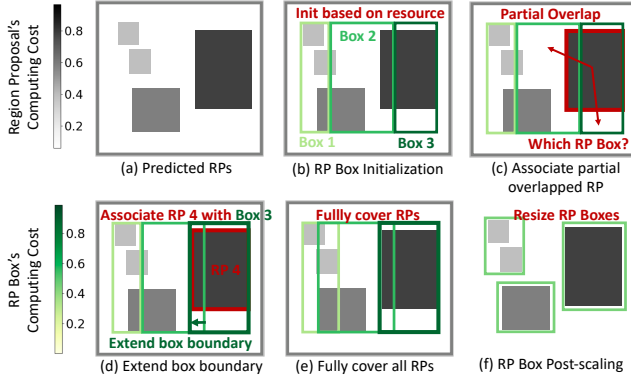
Region Proposal's Computing Cost

0.8
0.6
0.4
0.2

(a) Predicted RPs

Init based on resource

Box 2

Box 1

Box 3

(b) RP Box Initialization

Partial Overlap

Which RP Box?

(c) Associate partial overlapped RP

RP Box's Computing Cost

0.8
0.6
0.4
0.2

Associate RP 4 with Box 3

RP 4

Extend box boundary

(d) Extend box boundary

Fully cover RPs

(e) Fully cover all RPs

Resize RP Boxes

(f) RP Box Post-scaling